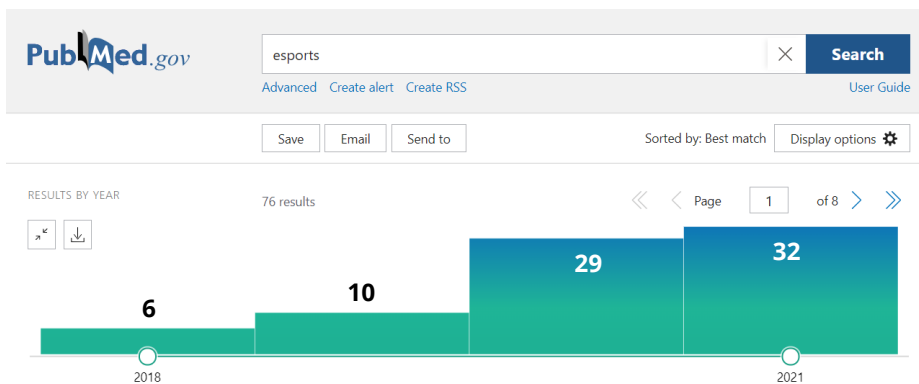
PubMed.gov

esports

Search

Advanced Create alert Create RSS

User Guide

Save Email Send to

Sorted by: Best match

Display options

RESULTS BY YEAR

76 results

Page 1 of 8

6

10

29

32

2018

2021